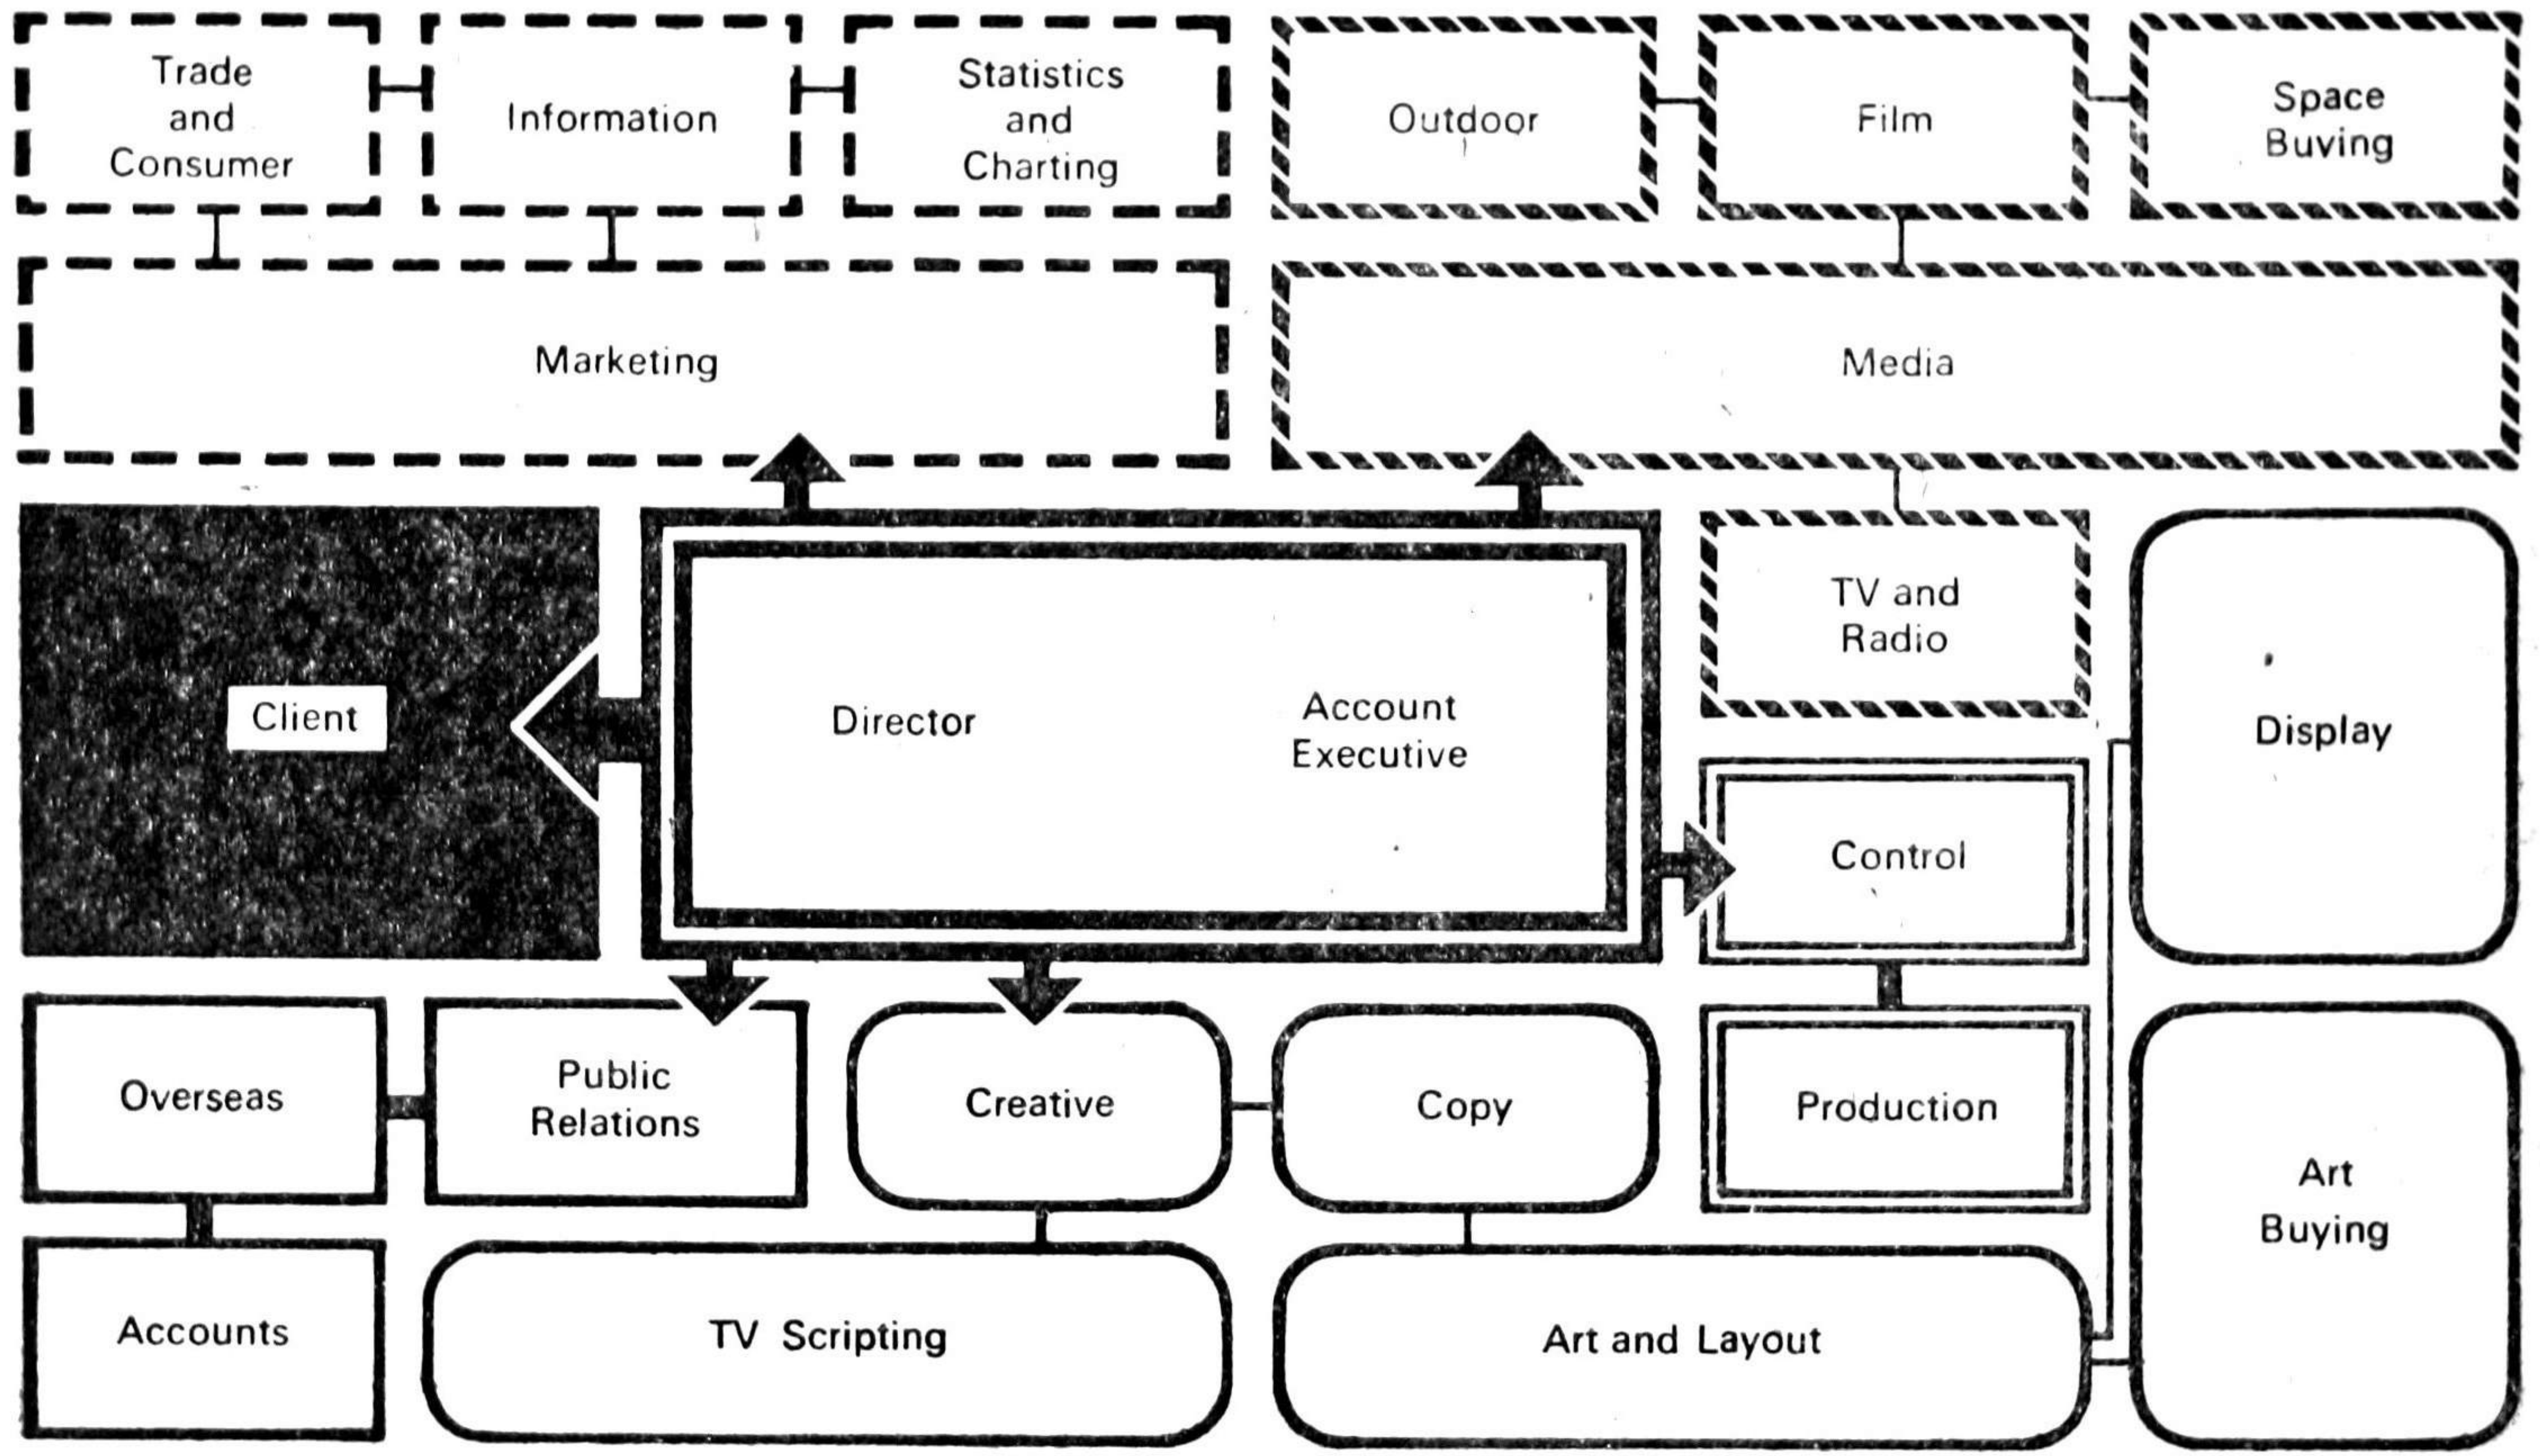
Trade and Consumer

Information

Statistics and Charting

Outdoor

Film

Space Buying

Marketing

Media

Client

Director

Account Executive

TV and Radio

Display

Control

Overseas

Public Relations

Creative

Copy

Production

Art Buying

Accounts

TV Scripting

Art and Layout